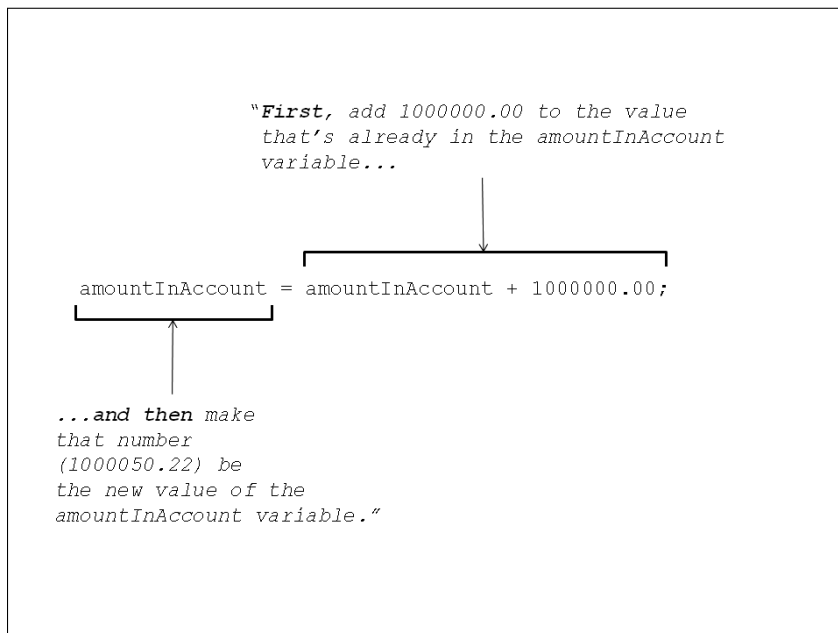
"First, add 1000000.00 to the value that's already in the amountInAccount variable...

amountInAccount = amountInAccount + 1000000.00;

...and then make that number (1000050.22) be the new value of the amountInAccount variable."